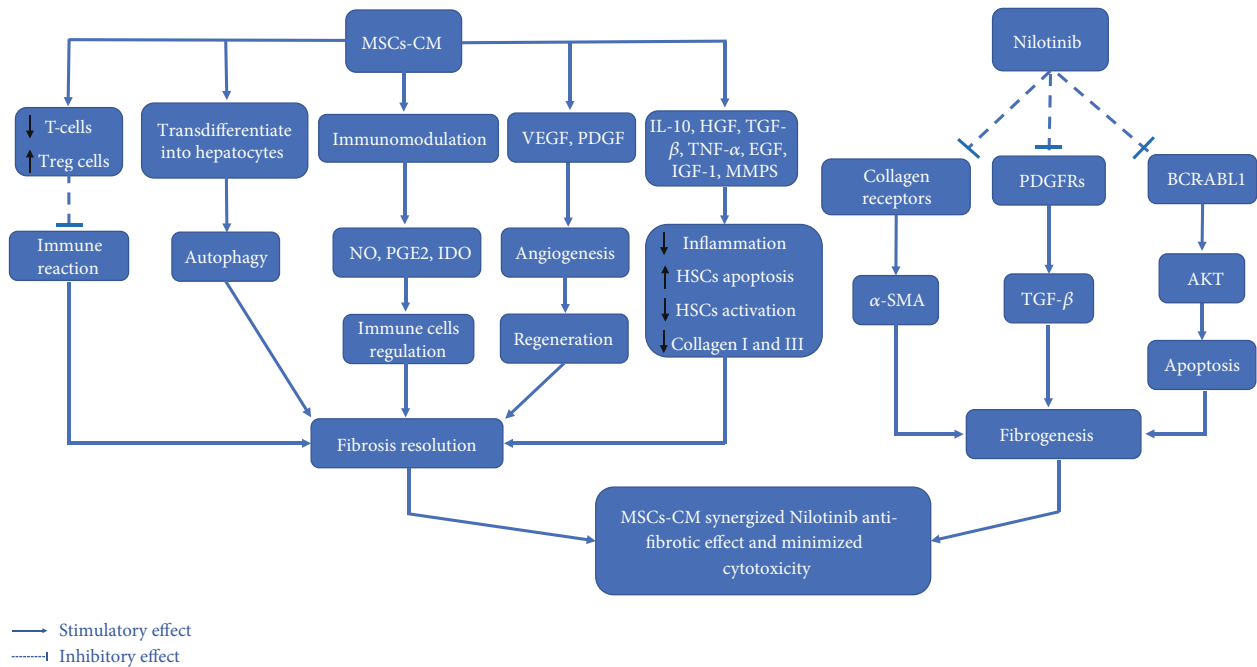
MSCs-CM

↓ T-cells
↑ Treg cells

Immune reaction

Transdifferentiate into hepatocytes

Autophagy

Immunomodulation

NO, PGE2, IDO

Immune cells regulation

VEGF, PDGF

Angiogenesis

Regeneration

IL-10, HGF, TGF-$\beta$, TNF-$\alpha$, EGF, IGF-1, MMPS

↓ Inflammation
↑ HSCs apoptosis
↓ HSCs activation
↓ Collagen I and III

Fibrosis resolution

Nilotinib

Collagen receptors

$\alpha$-SMA

PDGFRs

TGF-$\beta$

BCR-ABL1

AKT

Apoptosis

Fibrogenesis

MSCs-CM synergized Nilotinib anti-fibrotic effect and minimized cytotoxicity

Stimulatory effect
Inhibitory effect